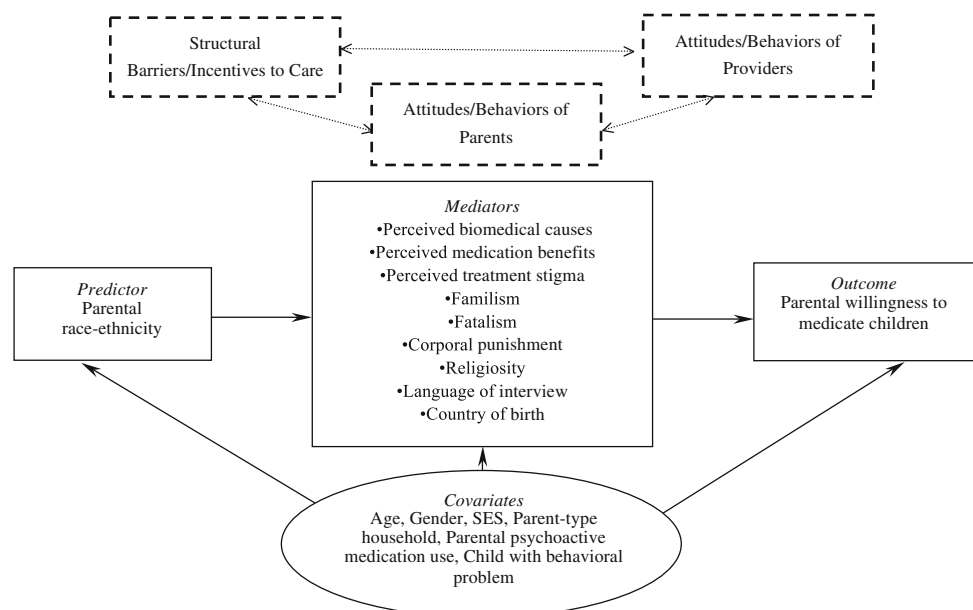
Structural Barriers/Incentives to Care

Attitudes/Behaviors of Providers

Attitudes/Behaviors of Parents

Mediators
•Perceived biomedical causes
•Perceived medication benefits
•Perceived treatment stigma
•Familism
•Fatalism
•Corporal punishment
•Religiosity
•Language of interview
•Country of birth

Predictor
Parental race-ethnicity

Outcome
Parental willingness to medicate children

Covariates
Age, Gender, SES, Parent-type household, Parental psychoactive medication use, Child with behavioral problem